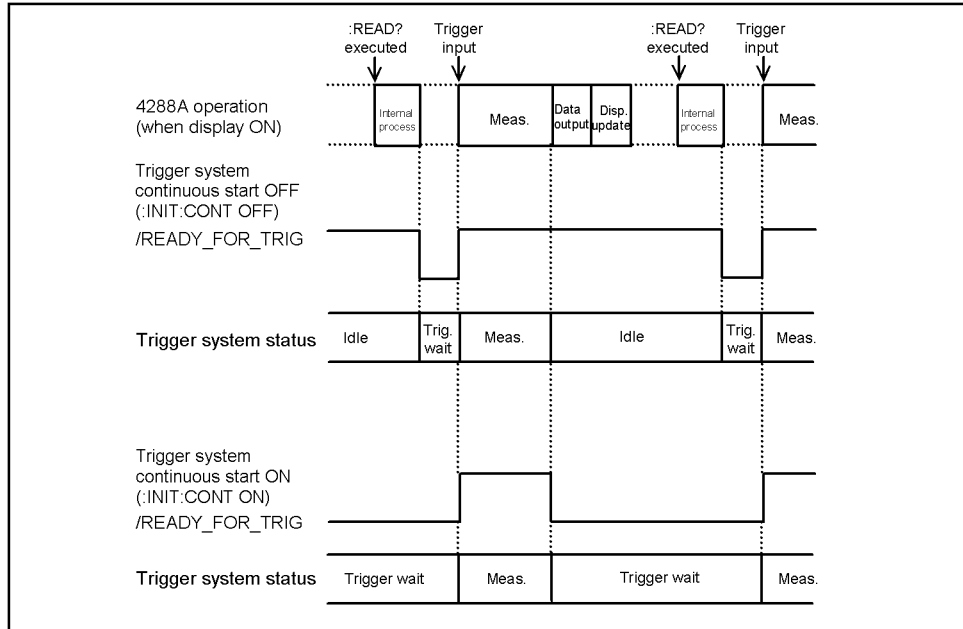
:READ? executed

Trigger input

:READ? executed

Trigger input

4288A operation (when display ON)

Internal process

Meas.

Data output

Disp. update

Internal process

Meas.

Trigger system continuous start OFF (:INIT:CONT OFF)

/READY_FOR_TRIG

Trigger system status

Idle

Trig. wait

Meas.

Idle

Trig. wait

Meas.

Trigger system continuous start ON (:INIT:CONT ON)

/READY_FOR_TRIG

Trigger system status

Trigger wait

Meas.

Trigger wait

Meas.